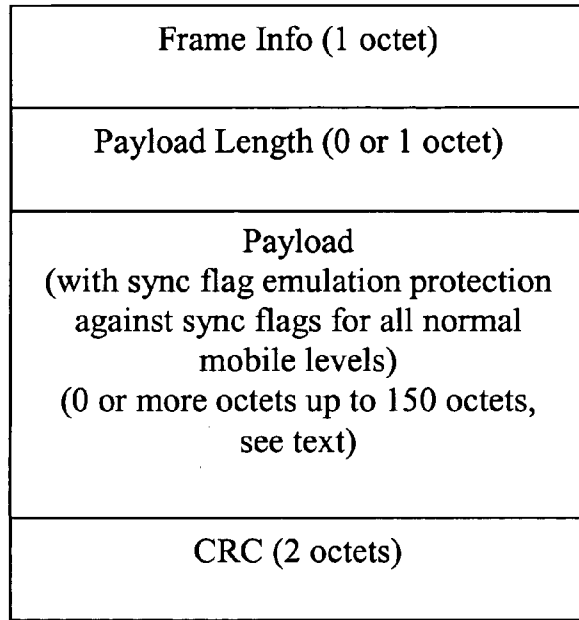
Frame Info (1 octet)

Payload Length (0 or 1 octet)

Payload
(with sync flag emulation protection against sync flags for all normal mobile levels)
(0 or more octets up to 150 octets, see text)

CRC (2 octets)